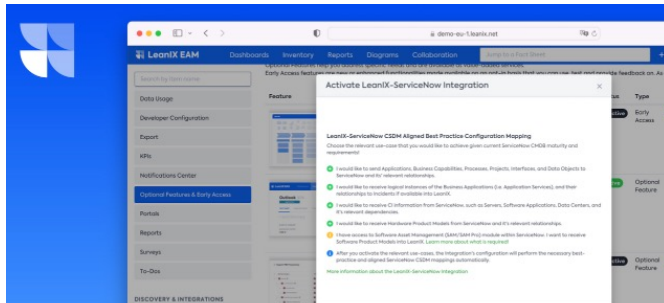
demo-eu-1.leanix.net

LeanIX EAM Dashboards Inventory Reports Diagrams Collaboration Jump to a Fact Sheet

Early Access features are new or enhanced functionalities made available on an opt-in basis that you can use, test and provide feedback on. A

Search by item name

Data Usage

Developer Configuration

Export

KPIs

Notifications Center

Optional Features & Early Access

Portals

Reports

Surveys

To-Dos

DISCOVERY & INTEGRATIONS

Feature

Type

Early Access

Optional Feature

Optional Feature

Activate LeanIX-ServiceNow Integration

LeanIX-ServiceNow CSDM Aligned Best Practice Configuration Mapping

Choose the relevant use-case that you would like to achieve given current ServiceNow CMDB maturity and requirements!

I would like to send Applications, Business Capabilities, Processes, Projects, Interfaces, and Data Objects to ServiceNow and it's relevant relationships.

I would like to receive logical instances of the Business Applications (i.e. Application Services), and their relationships to incidents if available into LeanIX.

I would like to receive CI information from ServiceNow, such as Servers, Software Applications, Data Centers, and it's relevant dependencies.

I would like to receive Hardware Product Models from ServiceNow and it's relevant relationships.

I have access to Software Asset Management (SAM/SAM Pro) module within ServiceNow. I want to receive Software Product Models into LeanIX. Learn more about what is required

After you activate the relevant use-cases, the integration's configuration will perform the necessary best-practice and aligned ServiceNow CSDM mappings automatically.

More information about the LeanIX-ServiceNow Integration